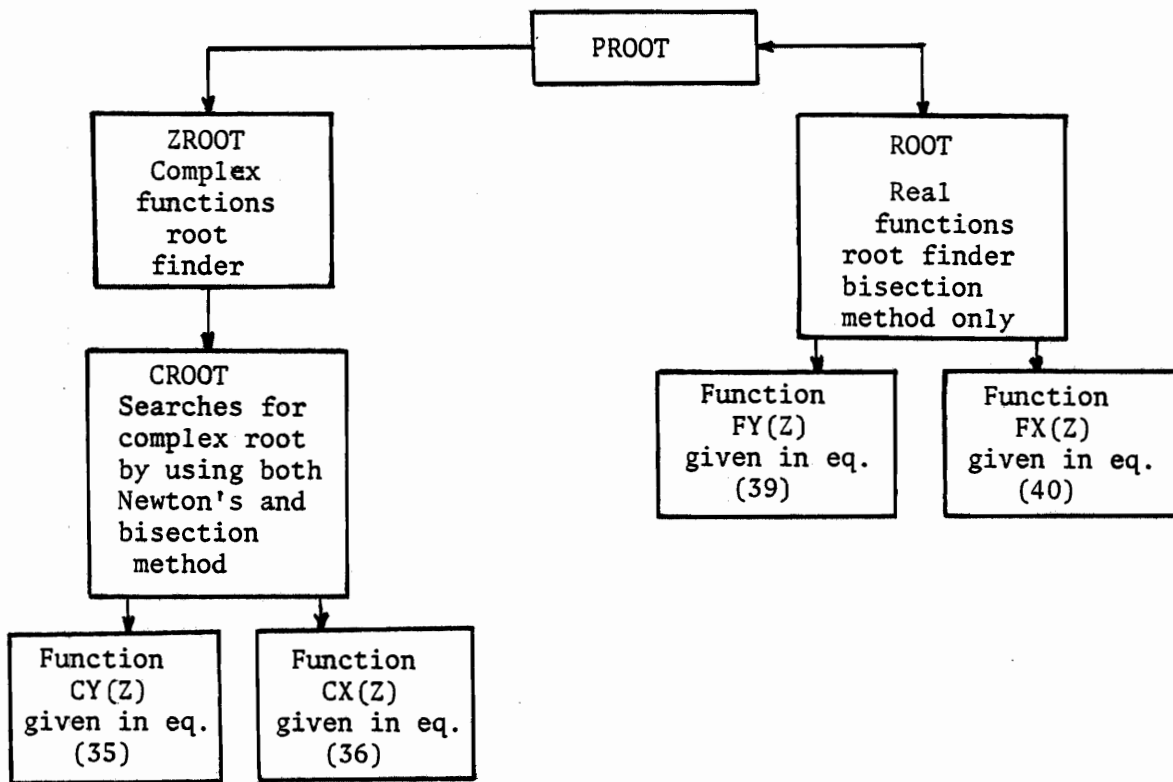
PROOT

ZROOT
Complex functions root finder

CROOT
Searches for complex root by using both Newton's and bisection method

Function CY(Z) given in eq. (35)

Function CX(Z) given in eq. (36)

ROOT
Real functions root finder bisection method only

Function FY(Z) given in eq. (39)

Function FX(Z) given in eq. (40)